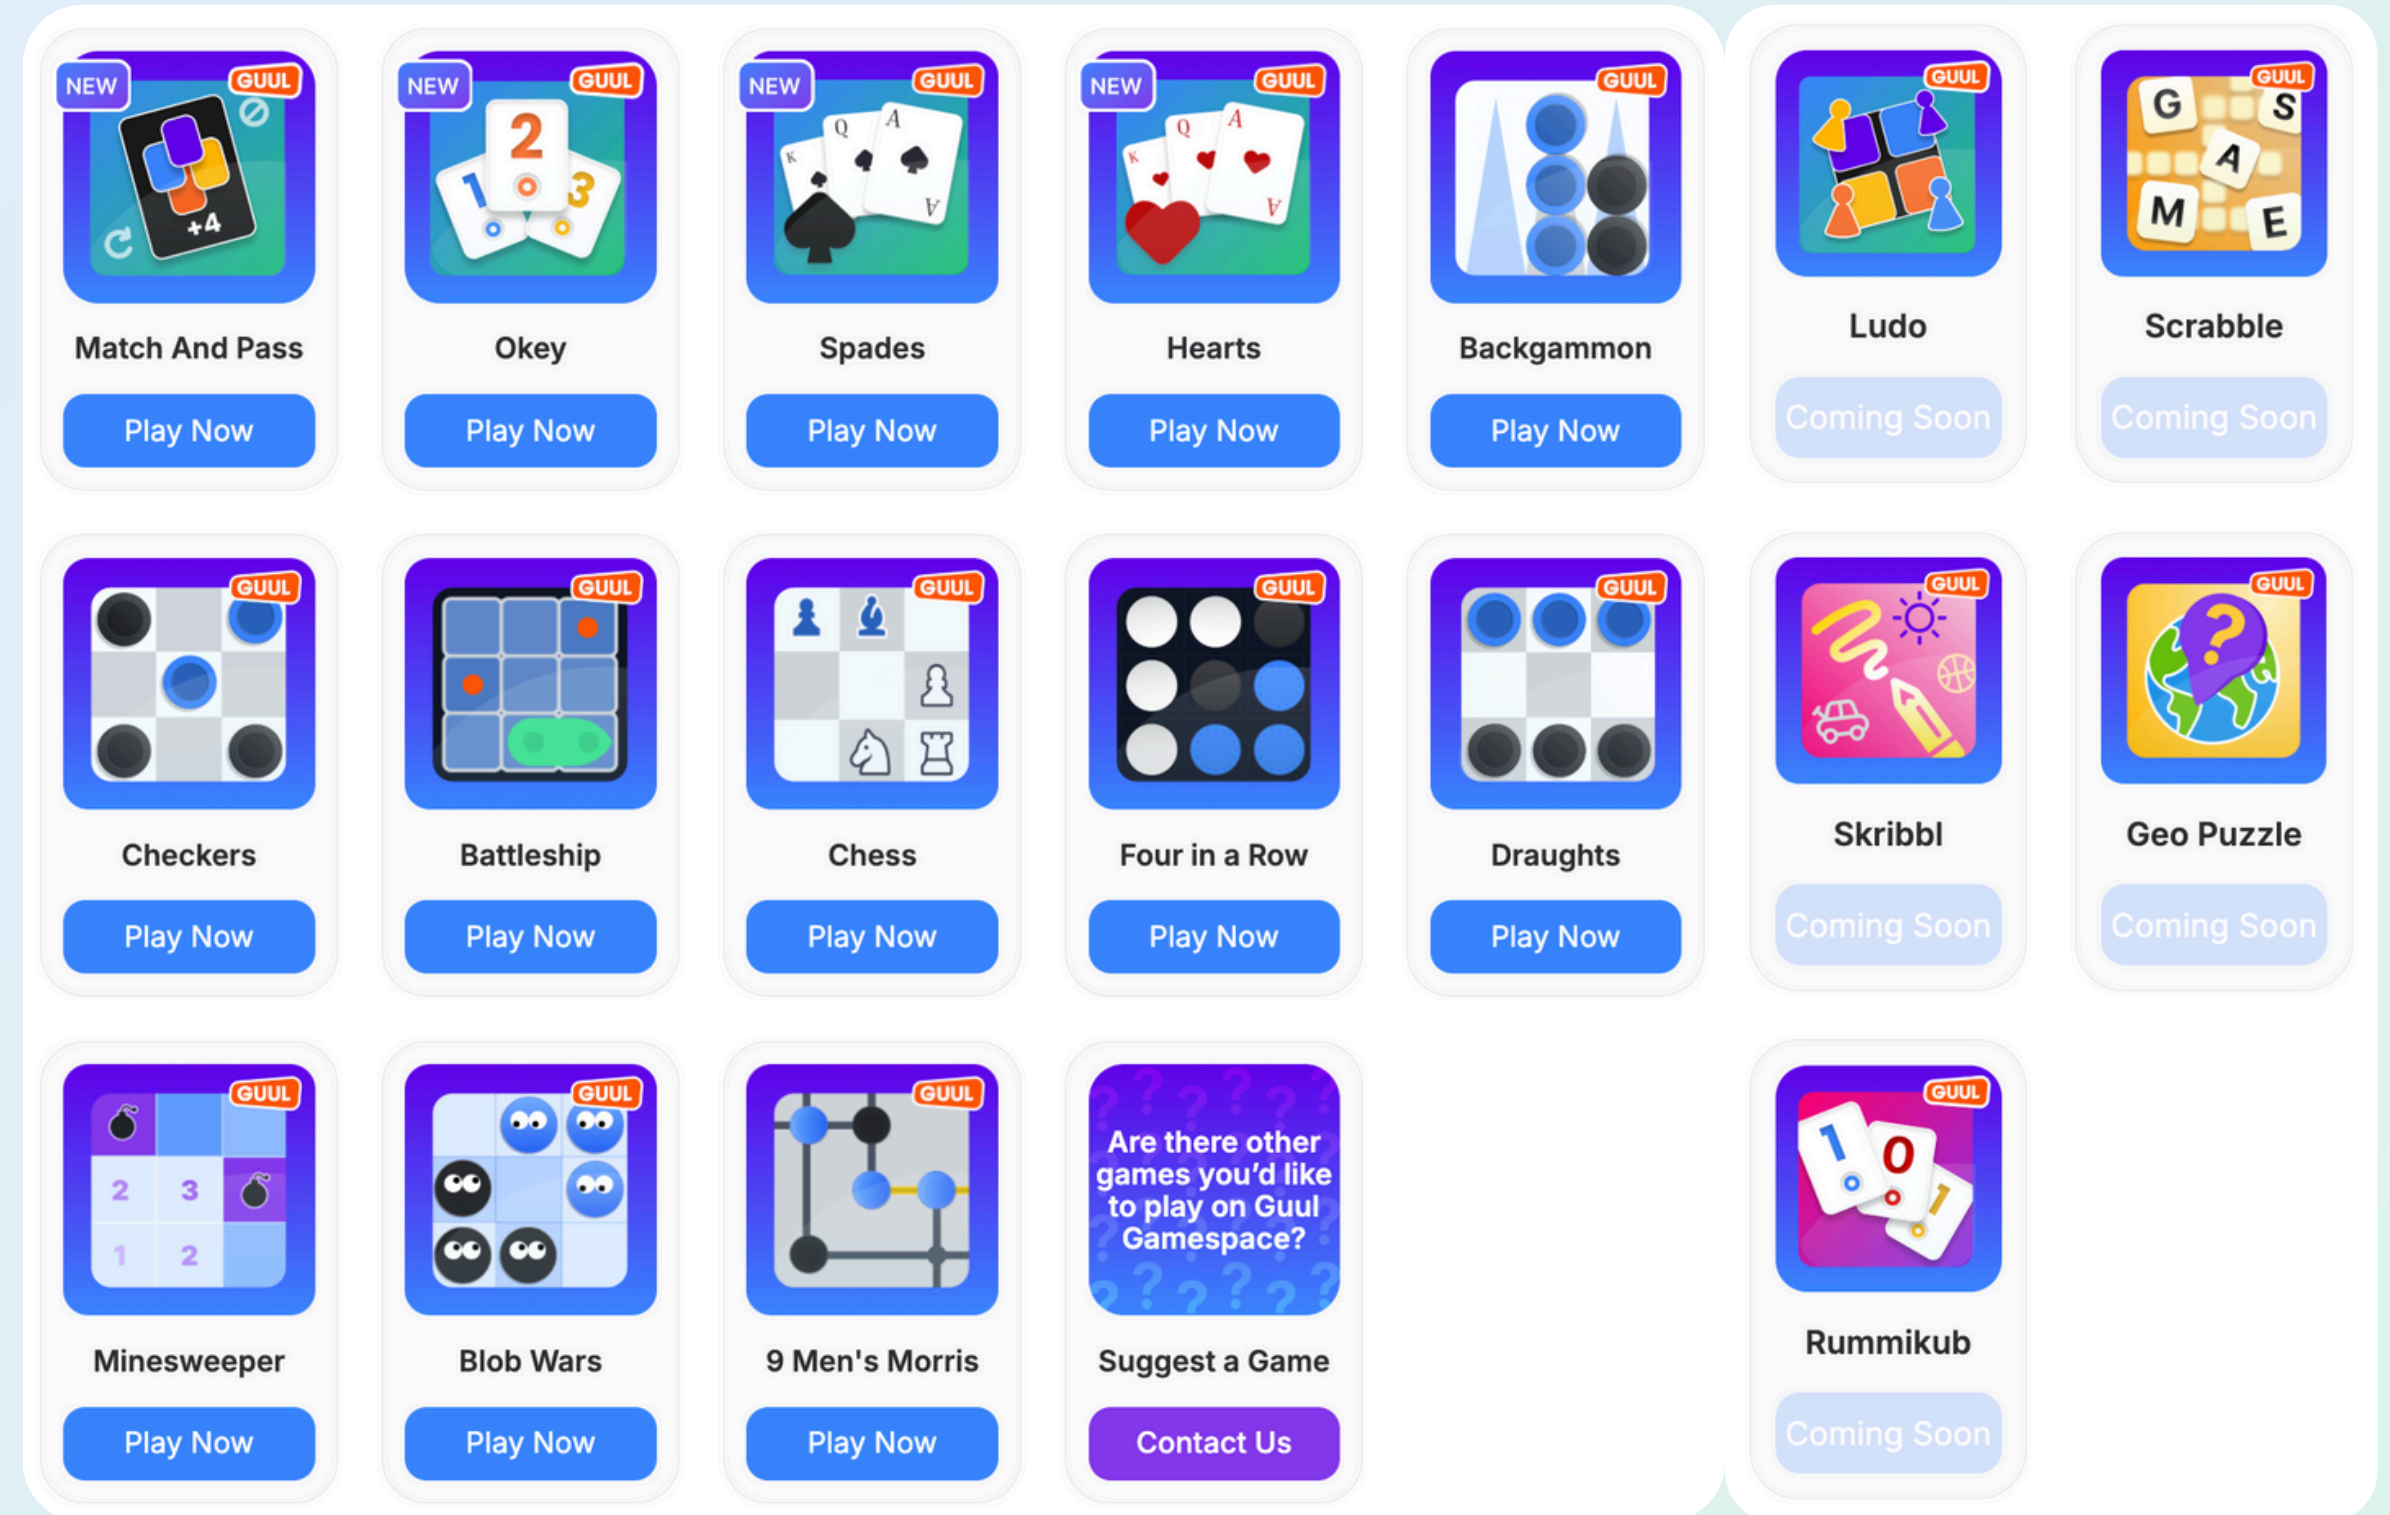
NEW GUUL
+4
Match And Pass
Play Now

NEW GUUL
2 1 3
Okey
Play Now

NEW GUUL
K Q A
Spades
Play Now

NEW GUUL
K Q A
Hearts
Play Now

GUUL
Backgammon
Play Now

GUUL
Ludo
Coming Soon

GUUL
G S A M E
Scrabble
Coming Soon

GUUL
Checkers
Play Now

GUUL
Battleship
Play Now

GUUL
Chess
Play Now

GUUL
Four in a Row
Play Now

GUUL
Draughts
Play Now

GUUL
Skribbl
Coming Soon

GUUL
?
Geo Puzzle
Coming Soon

GUUL
2 3 1 2
Minesweeper
Play Now

GUUL
Blob Wars
Play Now

GUUL
9 Men's Morris
Play Now

Are there other games you'd like to play on Guul Gamespace?
Suggest a Game
Contact Us

GUUL
1 0 1
Rummikub
Coming Soon